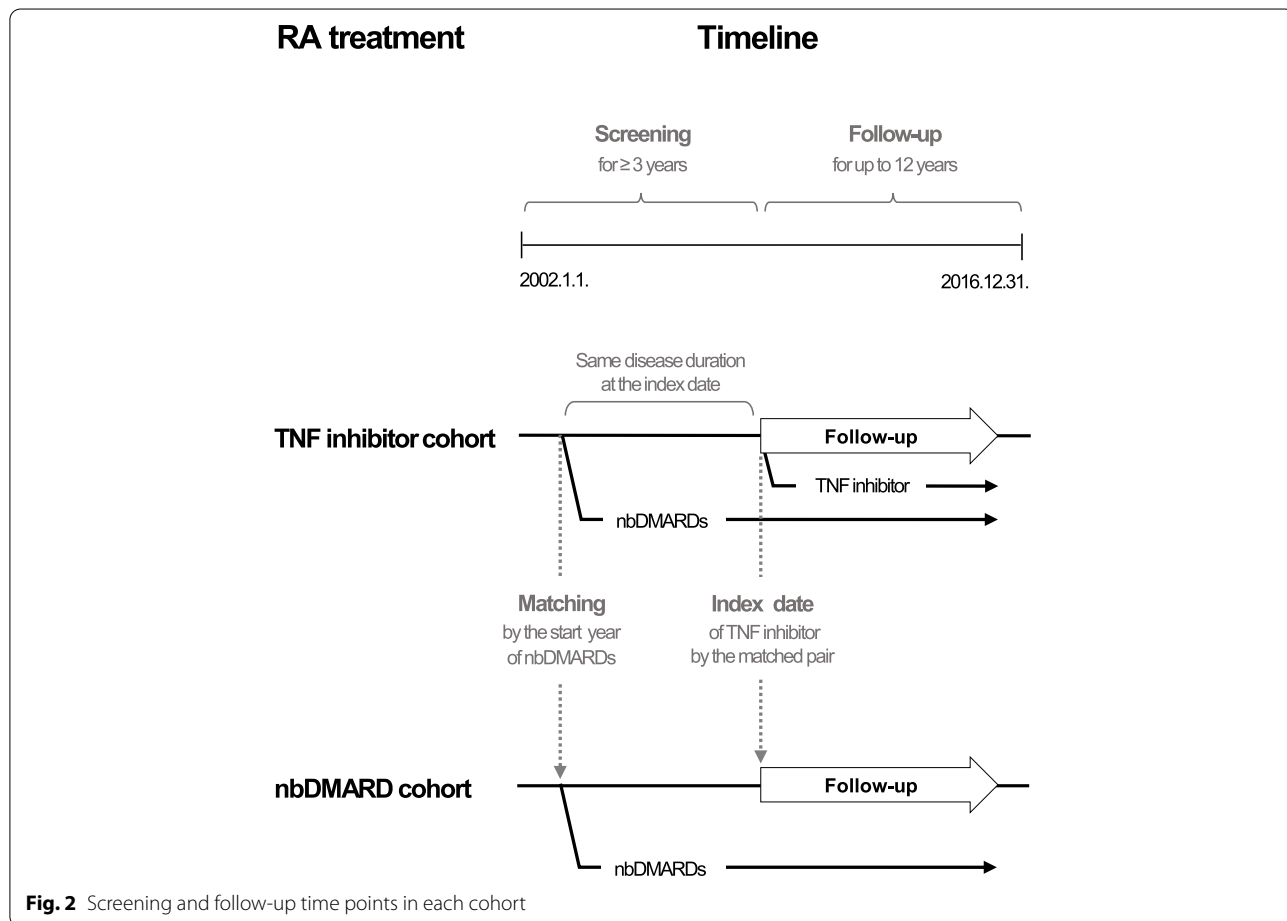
RA treatment

Timeline

Screening
for ≥ 3 years

Follow-up
for up to 12 years

2002.1.1.

2016.12.31.

Same disease duration at the index date

TNF inhibitor cohort

Follow-up

TNF inhibitor

nbDMARDs

Matching
by the start year of nbDMARDs

Index date
of TNF inhibitor by the matched pair

nbDMARD cohort

Follow-up

nbDMARDs

**Fig. 2** Screening and follow-up time points in each cohort